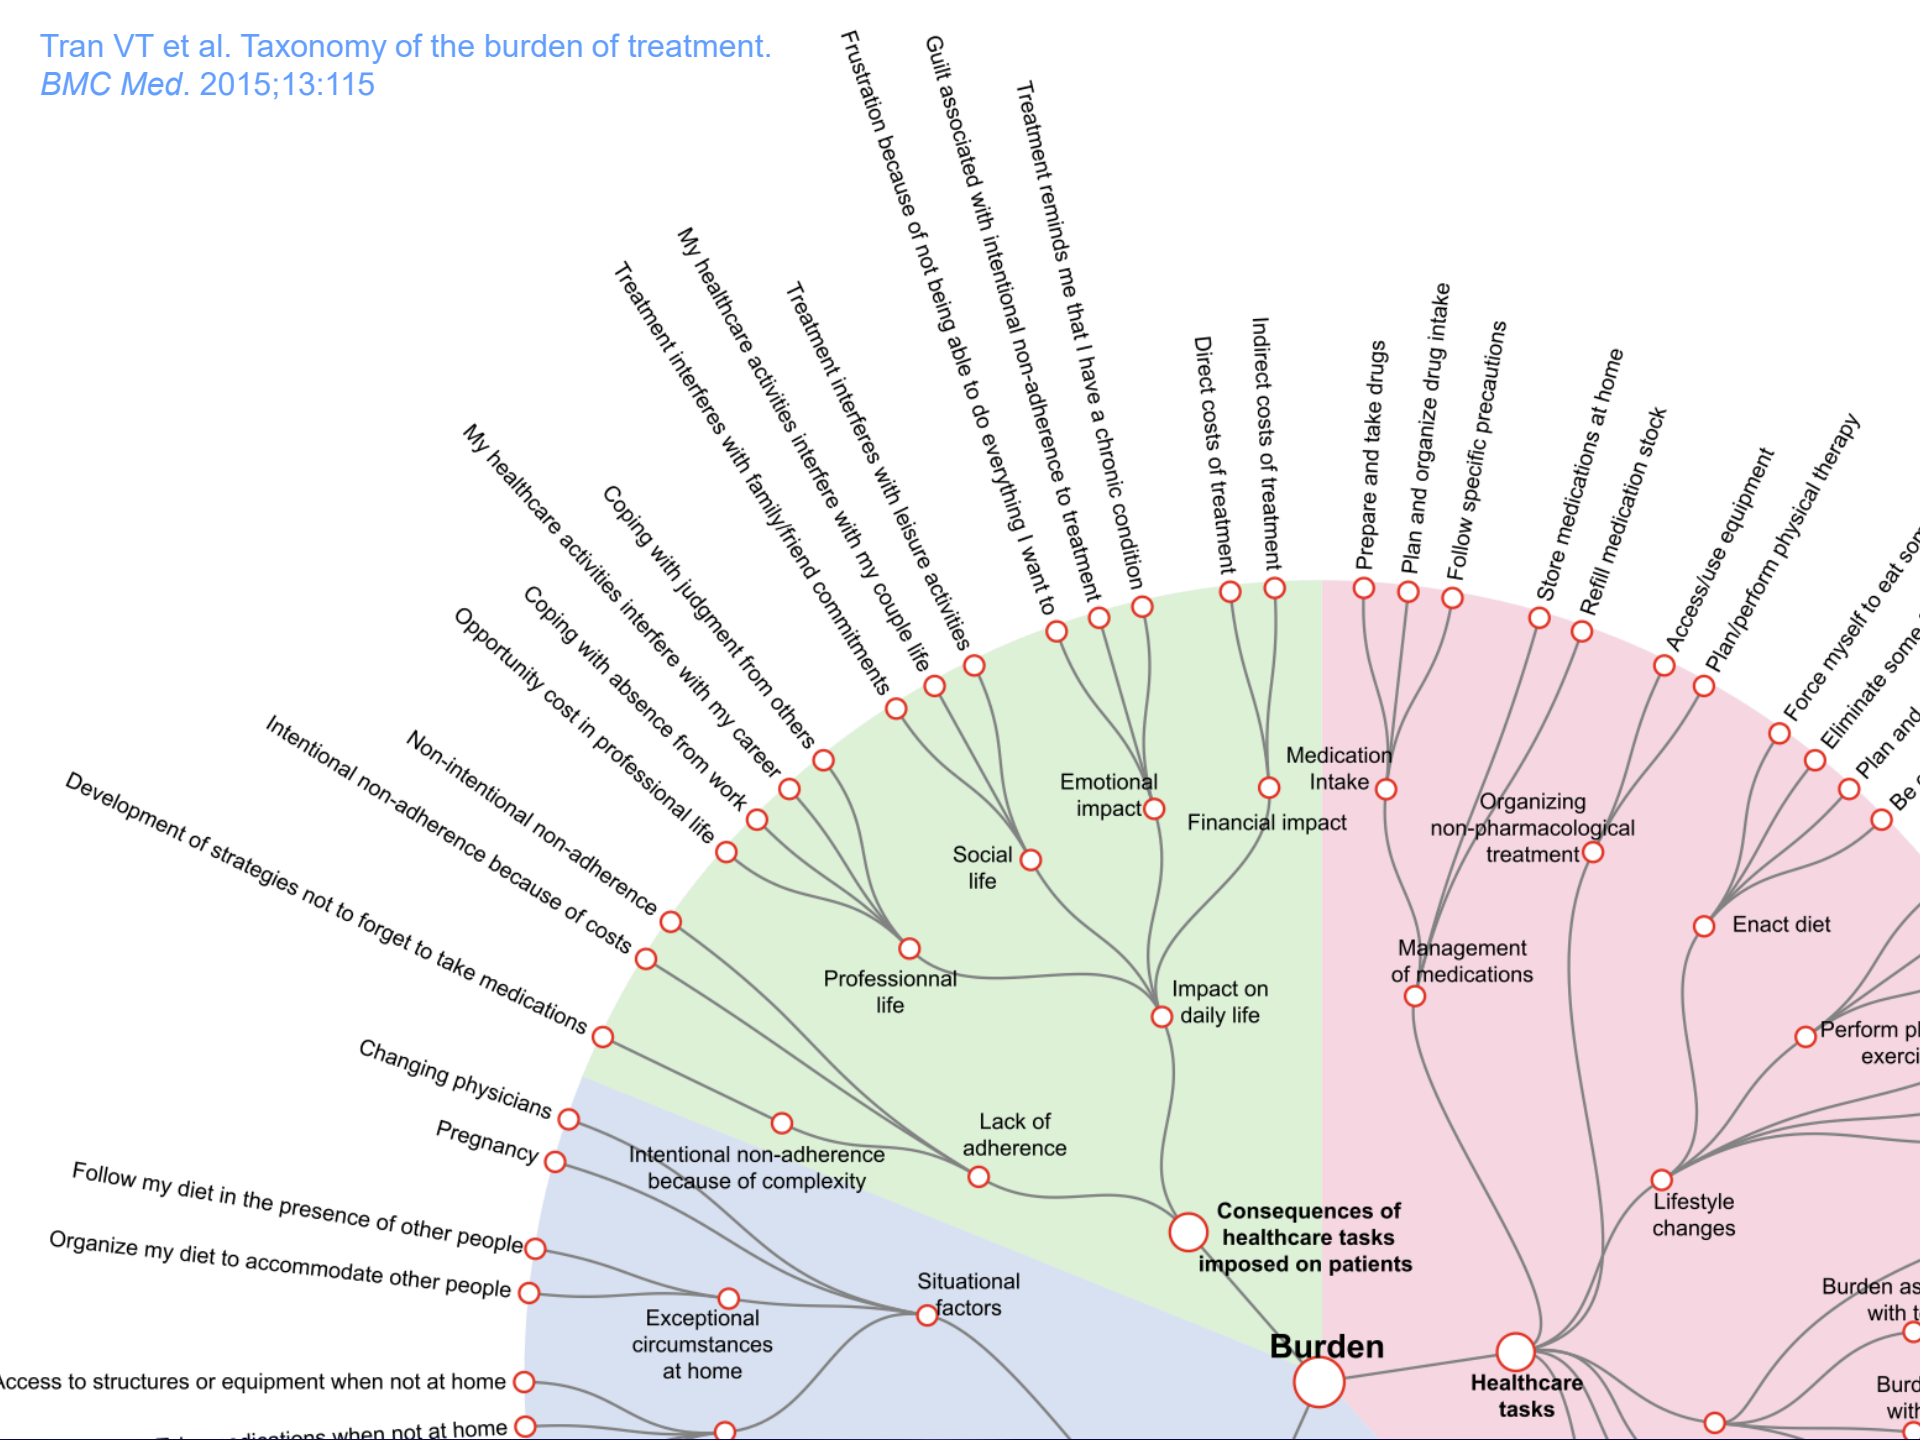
Tran VT et al. Taxonomy of the burden of treatment. *BMC Med*. 2015;13:115

Frustration because of not being able to do everything I want to
Guilt associated with intentional non-adherence to treatment
Treatment reminds me that I have a chronic condition
Direct costs of treatment
Indirect costs of treatment
Prepare and take drugs
Plan and organize drug intake
Follow specific precautions
Store medications at home
Refill medication stock
Access/use equipment
Plan/perform physical therapy
Force myself to eat som
Eliminate some
Plan and
Be
My healthcare activities interfere with my couple life
Treatment interferes with leisure activities
Treatment interferes with family/friend commitments
Coping with judgment from others
My healthcare activities interfere with my career
Coping with absence from work
Opportunity cost in professional life
Non-intentional non-adherence
Intentional non-adherence because of costs
Development of strategies not to forget to take medications
Changing physicians
Pregnancy
Follow my diet in the presence of other people
Organize my diet to accommodate other people
Access to structures or equipment when not at home
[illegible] medications when not at home

Emotional impact
Medication Intake
Financial impact
Social life
Organizing non-pharmacological treatment
Enact diet
Professionnal life
Management of medications
Impact on daily life
Perform p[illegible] exerci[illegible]
Lack of adherence
Intentional non-adherence because of complexity
Lifestyle changes
Consequences of healthcare tasks imposed on patients
Situational factors
Exceptional circumstances at home
Burden
Healthcare tasks
Burden as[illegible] with t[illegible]
Burd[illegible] with